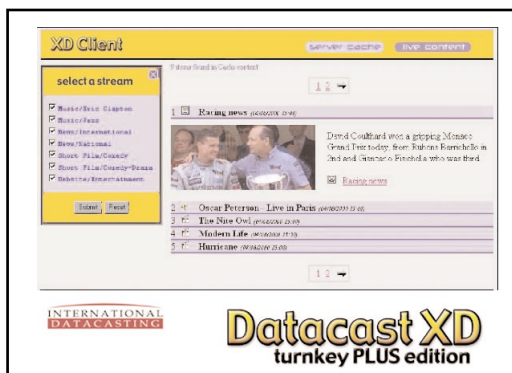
XD Client

server cache live content

select a stream

Music/Eric Clapton
Music/Jazz
News/International
News/National
Short Film/Comedy
Short Film/Comedy-Drama
Website/Entertainment

Submit Reset

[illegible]

1 2 →

1 Racing news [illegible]

David Coulthard won a gripping Monaco Grand Prix today, from Rubens Barrichello in 2nd and Giancarlo Fisichella who was third.

Racing notes

2 Oscar Peterson - Live in Paris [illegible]
3 The Nite Owl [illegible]
4 Modern Life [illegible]
5 Hurricane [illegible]

1 2 →

INTERNATIONAL DATACASTING

Datacast XD
turnkey PLUS edition